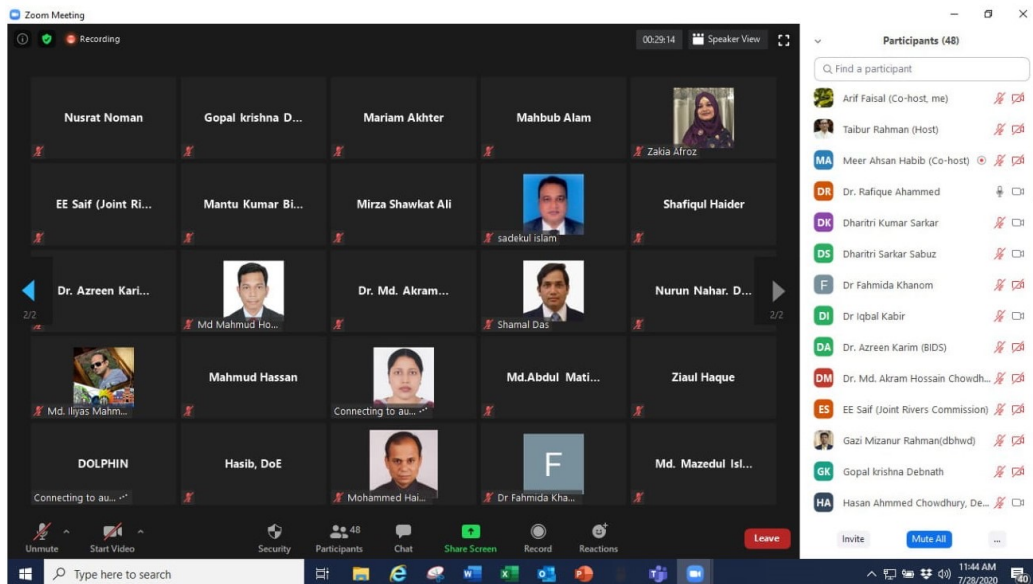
Zoom Meeting

Recording

00:29:14 Speaker View

Nusrat Noman
Gopal krishna D...
Mariam Akhter
Mahbub Alam
Zakia Afroz
EE Saif (Joint Ri...
Mantu Kumar Bi...
Mirza Shawkat Ali
sadekul islam
Shafiqul Haider
Dr. Azreen Kari...
Md Mahmud Ho...
Dr. Md. Akram...
Shamal Das
Nurun Nahar. D...
2/2
2/2
Md. Iliyas Mahm...
Mahmud Hassan
Connecting to au...
Md.Abdul Mati...
Ziaul Haque
DOLPHIN
Connecting to au...
Hasib, DoE
Mohammed Hai...
F
Dr Fahmida Kha...
Md. Mazedul Isl...

Unmute
Start Video
Security
48
Participants
Chat
Share Screen
Record
Reactions
Leave

Participants (48)
Find a participant
Arif Faisal (Co-host, me)
Taibur Rahman (Host)
MA Meer Ahsan Habib (Co-host)
DR Dr. Rafique Ahammed
DK Dharitri Kumar Sarkar
DS Dharitri Sarkar Sabuz
F Dr Fahmida Khanom
DI Dr Iqbal Kabir
DA Dr. Azreen Karim (BIDS)
DM Dr. Md. Akram Hossain Chowdh...
ES EE Saif (Joint Rivers Commission)
Gazi Mizanur Rahman(dbhwd)
GK Gopal krishna Debnath
HA Hasan Ahmmed Chowdhury, De...
Invite
Mute All
...

Type here to search
11:44 AM
7/28/2020